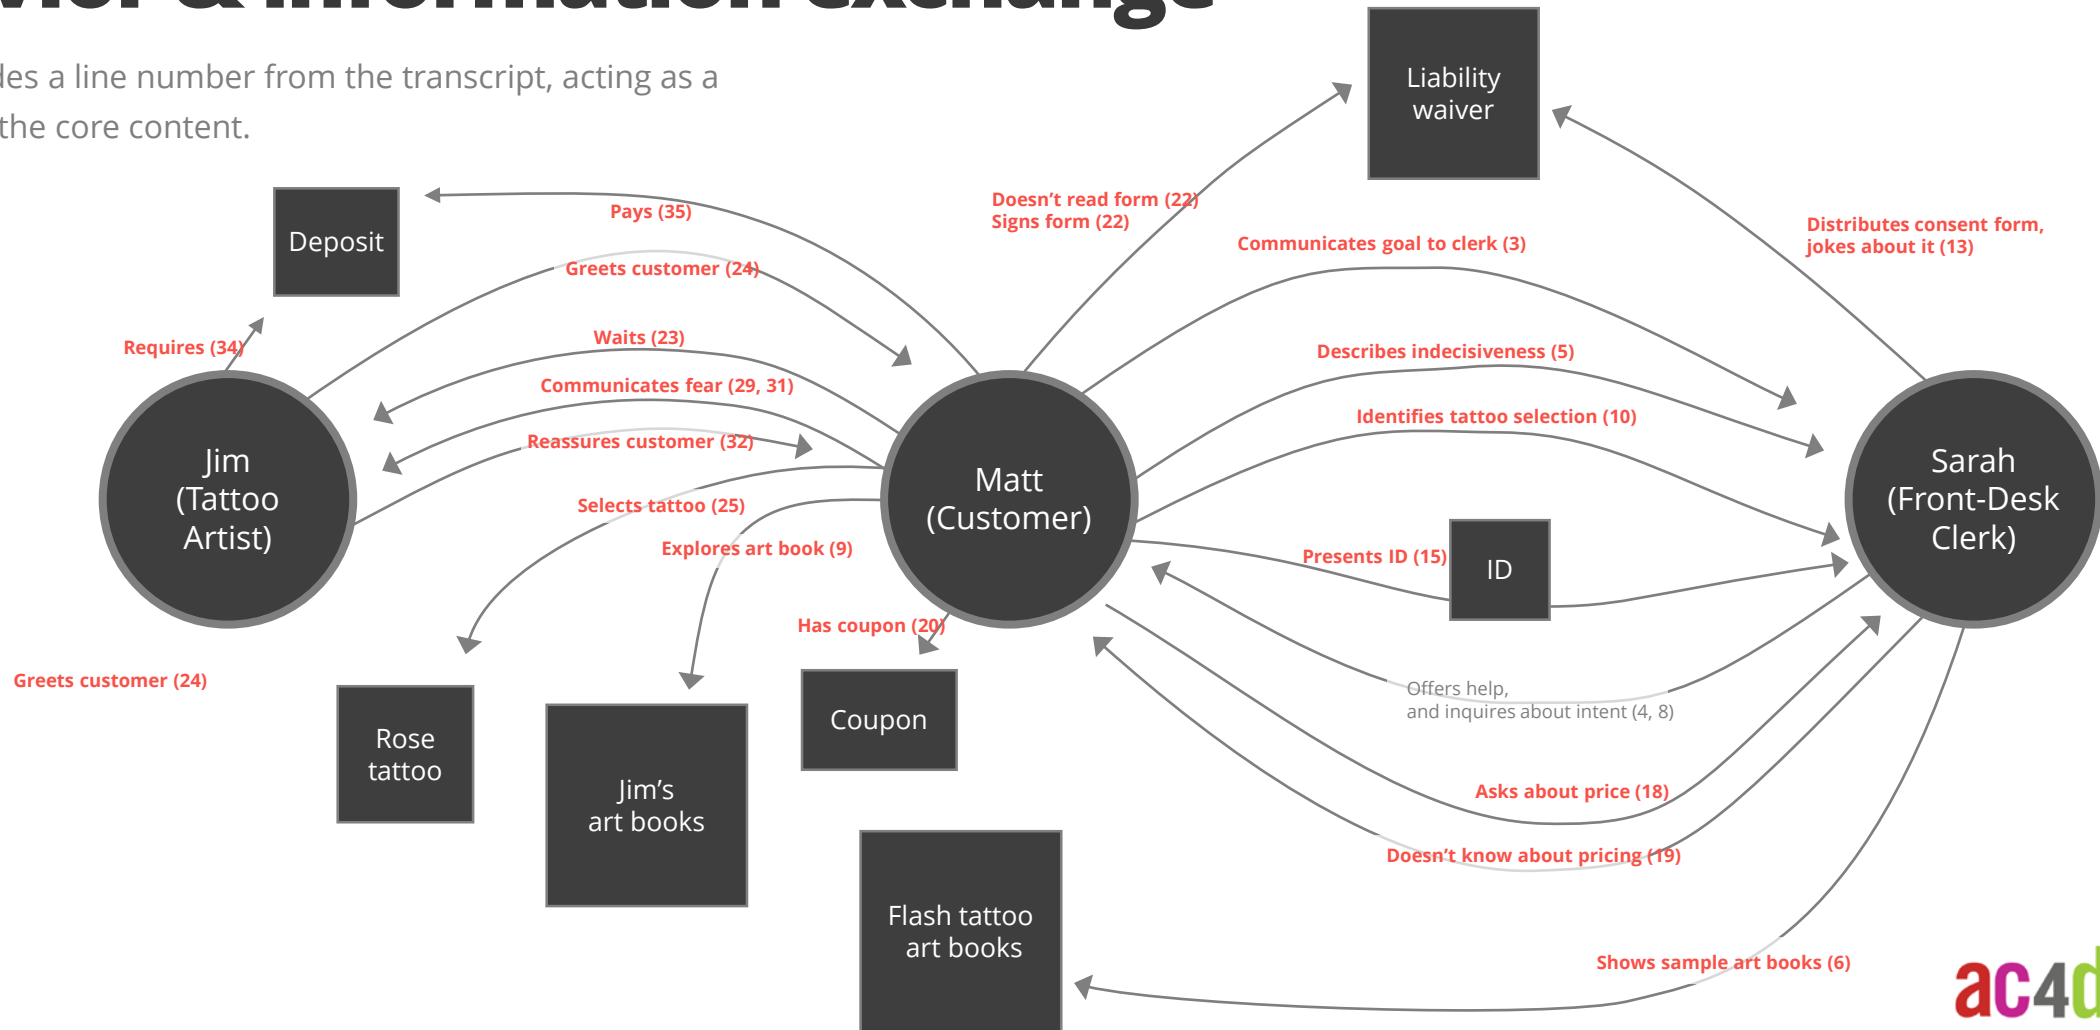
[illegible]les a line number from the transcript, acting as a the core content.

Liability waiver

Deposit

Pays (35)

Greets customer (24)

Requires (34)

Waits (23)

Communicates fear (29, 31)

Reassures customer (32)

Selects tattoo (25)

Explores art book (9)

Jim (Tattoo Artist)

Matt (Customer)

Sarah (Front-Desk Clerk)

Doesn't read form (22)
Signs form (22)

Communicates goal to clerk (3)

Distributes consent form, jokes about it (13)

Describes indecisiveness (5)

Identifies tattoo selection (10)

Presents ID (15)

ID

Has coupon (20)

Greets customer (24)

Rose tattoo

Jim's art books

Coupon

Offers help, and inquires about intent (4, 8)

Asks about price (18)

Doesn't know about pricing (19)

Flash tattoo art books

Shows sample art books (6)

ac4d